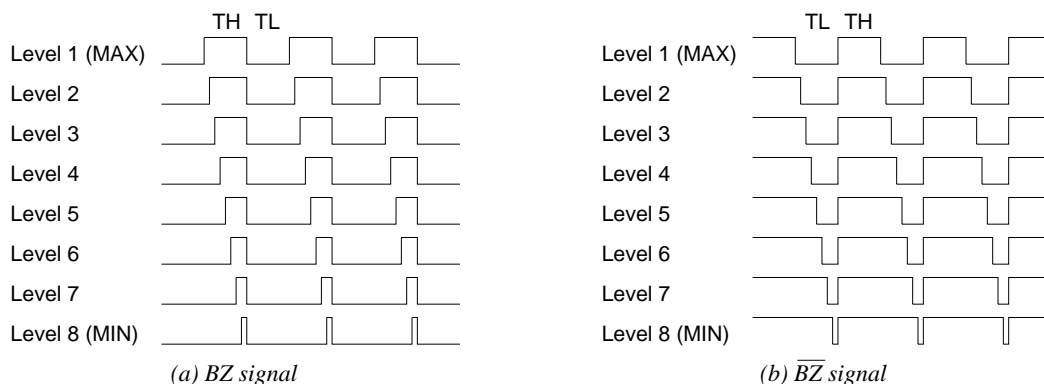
TH TL

Level 1 (MAX)
Level 2
Level 3
Level 4
Level 5
Level 6
Level 7
Level 8 (MIN)

(a) BZ signal

TL TH

Level 1 (MAX)
Level 2
Level 3
Level 4
Level 5
Level 6
Level 7
Level 8 (MIN)

(b) $\overline{BZ}$ signal